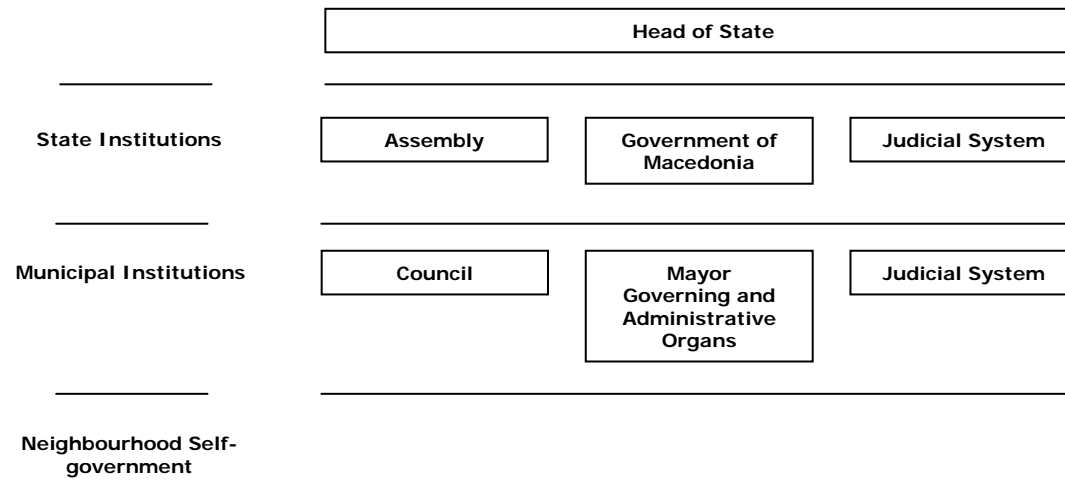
Head of State

State Institutions

Assembly

Government of Macedonia

Judicial System

Municipal Institutions

Council

Mayor Governing and Administrative Organs

Judicial System

Neighbourhood Self-government